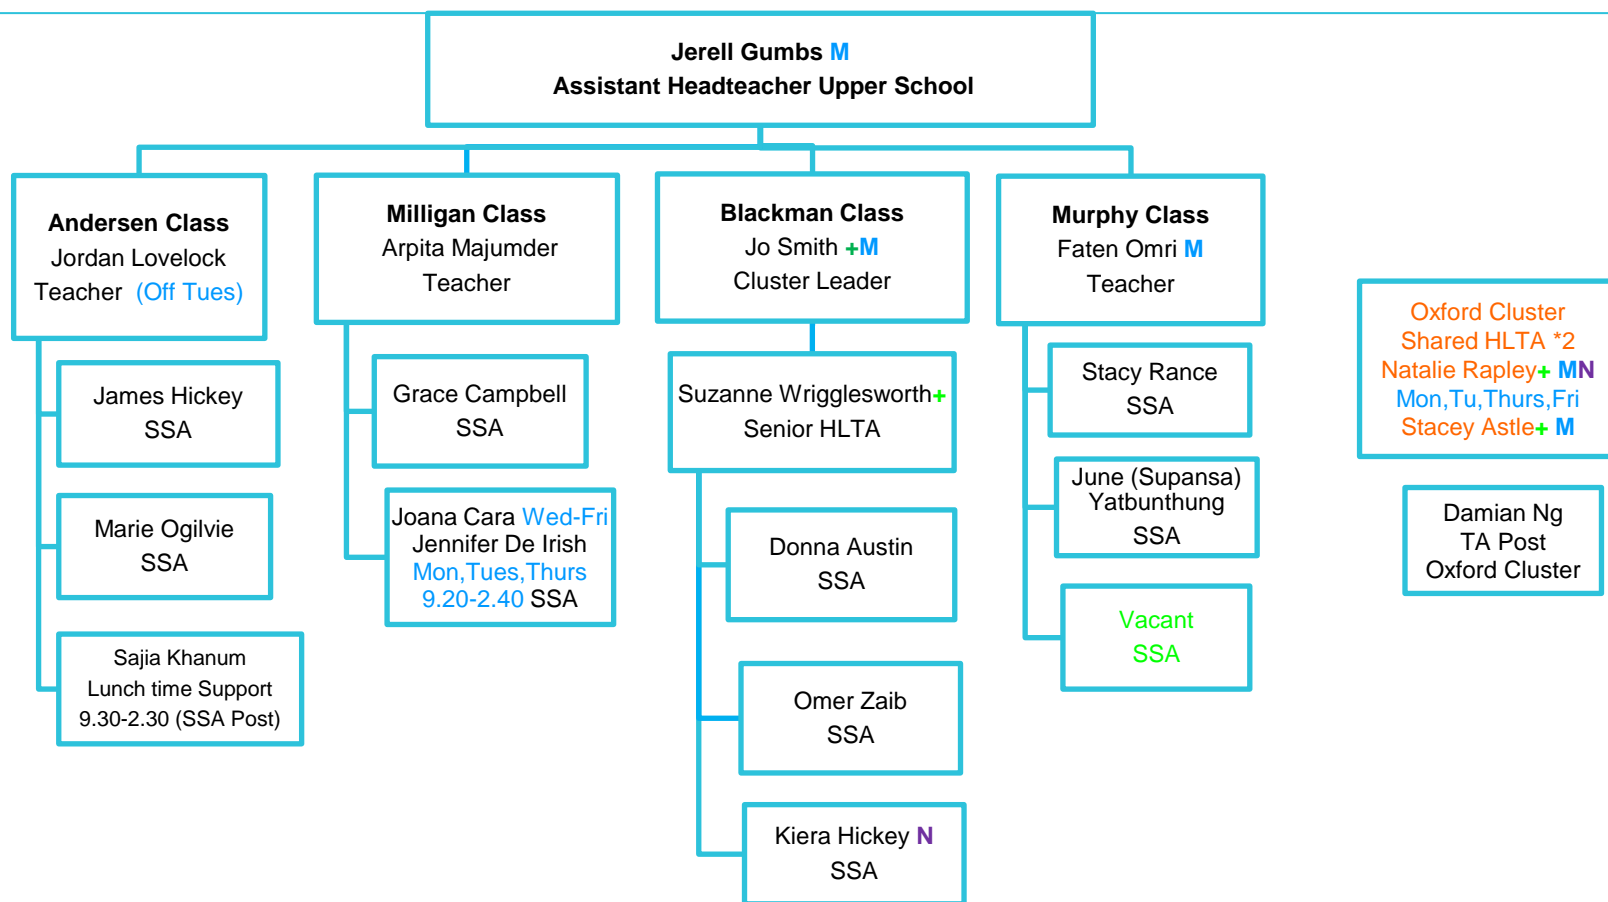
Jerell Gumbs M
Assistant Headteacher Upper School

Andersen Class
Jordan Lovelock
Teacher (Off Tues)

James Hickey
SSA

Marie Ogilvie
SSA

Sajia Khanum
Lunch time Support
9.30-2.30 (SSA Post)

Milligan Class
Arpita Majumder
Teacher

Grace Campbell
SSA

Joana Cara Wed-Fri
Jennifer De Irish
Mon,Tues,Thurs
9.20-2.40 SSA

Blackman Class
Jo Smith +M
Cluster Leader

Suzanne Wrigglesworth+
Senior HLTA

Donna Austin
SSA

Omer Zaib
SSA

Kiera Hickey N
SSA

Murphy Class
Faten Omri M
Teacher

Stacy Rance
SSA

June (Supansa)
Yatbunthung
SSA

Vacant
SSA

Oxford Cluster
Shared HLTA *2
Natalie Rapley+ MN
Mon,Tu,Thurs,Fri
Stacey Astle+ M

Damian Ng
TA Post
Oxford Cluster